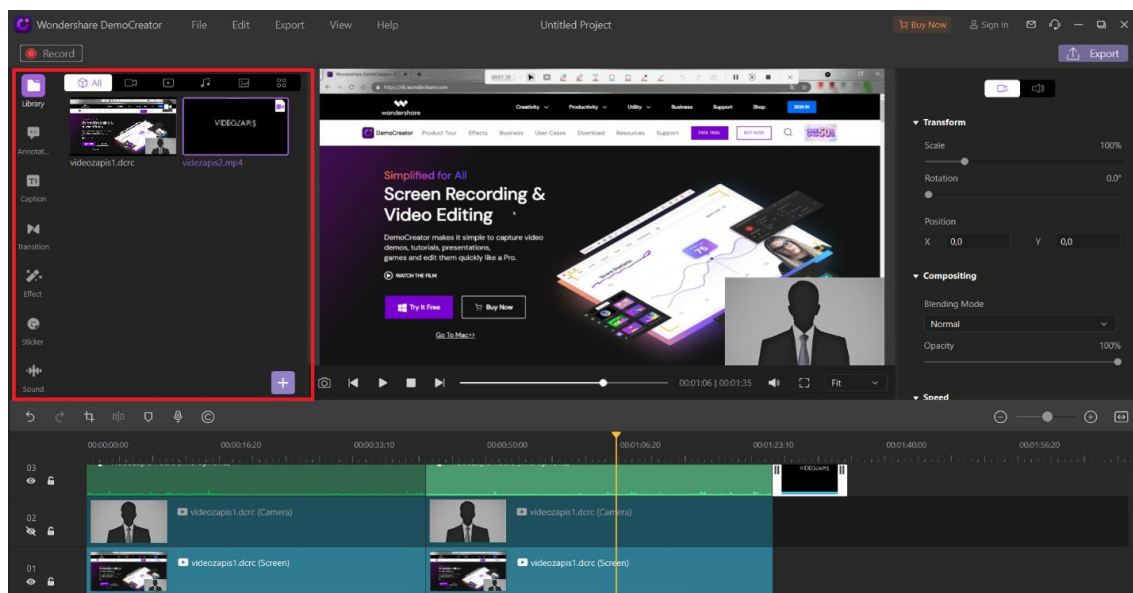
Wondershare DemoCreator File Edit Export View Help Untitled Project Buy Now Sign In

Record Export

Library Annotat... Caption Transition Effect Sticker Sound

All

VIDEOZAPIS

videozapis1.dcrc videozapis2.mp4

wondershare Creativity Productivity Utility Business Support Shop SIGN IN

DemoCreator Product Tour Effects Business User Cases Download Resources Support FREE TRIAL BUY NOW

Simplified for All

Screen Recording & Video Editing

DemoCreator makes it simple to capture video demos, tutorials, presentations, games and edit them quickly like a Pro.

WATCH THE FILM

Try It Free Buy Now

Go To Mac>>

00:01:06 | 00:01:35 Fit

Transform

Scale 100%

Rotation 0.0°

Position

X 0,0 Y 0,0

Compositing

Blending Mode

Normal

Opacity 100%

Speed

00:00:00:00 00:00:16:20 00:00:33:10 00:00:50:00 00:01:06:20 00:01:23:10 00:01:40:00 00:01:56:20

03

VIDEOZAPIS

02 videozapis1.dcrc (Camera) videozapis1.dcrc (Camera)

01 videozapis1.dcrc (Screen) videozapis1.dcrc (Screen)